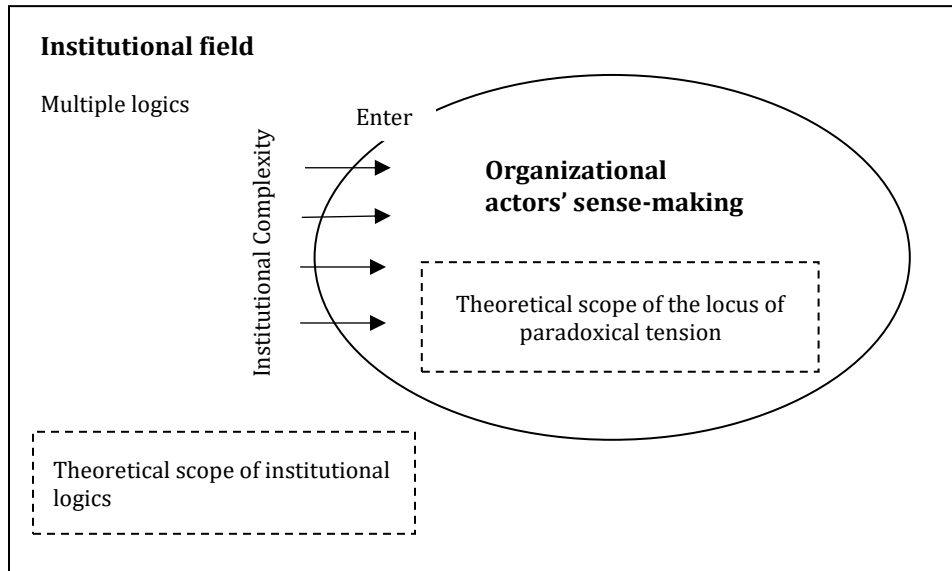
**Institutional field**

Multiple logics

Institutional Complexity

Enter

**Organizational actors' sense-making**

Theoretical scope of the locus of paradoxical tension

Theoretical scope of institutional logics